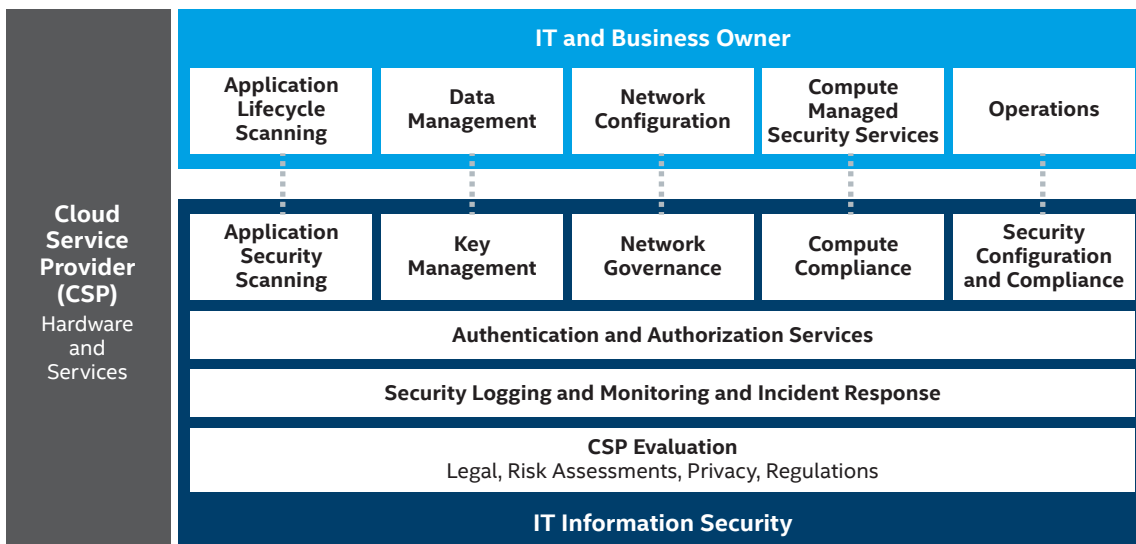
Cloud Service Provider (CSP)
Hardware and Services

IT and Business Owner

Application Lifecycle Scanning

Data Management

Network Configuration

Compute Managed Security Services

Operations

Application Security Scanning

Key Management

Network Governance

Compute Compliance

Security Configuration and Compliance

Authentication and Authorization Services

Security Logging and Monitoring and Incident Response

CSP Evaluation
Legal, Risk Assessments, Privacy, Regulations

IT Information Security